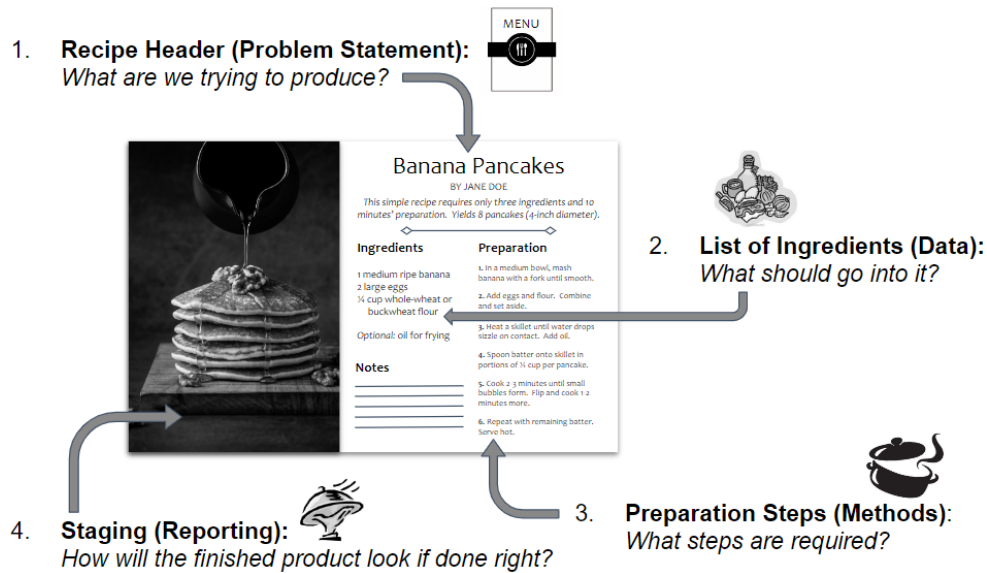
1. **Recipe Header (Problem Statement):**
*What are we trying to produce?*

MENU

Banana Pancakes

BY JANE DOE

*This simple recipe requires only three ingredients and 10 minutes' preparation. Yields 8 pancakes (4-inch diameter).*

**Ingredients**

1 medium ripe banana
2 large eggs
¼ cup whole-wheat or buckwheat flour

*Optional:* oil for frying

**Notes**

**Preparation**

1. In a medium bowl, mash banana with a fork until smooth.

2. Add eggs and flour. Combine and set aside.

3. Heat a skillet until water drops sizzle on contact. Add oil.

4. Spoon batter onto skillet in portions of ¼ cup per pancake.

5. Cook 2-3 minutes until small bubbles form. Flip and cook 1-2 minutes more.

6. Repeat with remaining batter. Serve hot.

2. **List of Ingredients (Data):**
*What should go into it?*

3. **Preparation Steps (Methods)**:
*What steps are required?*

4. **Staging (Reporting):**
*How will the finished product look if done right?*